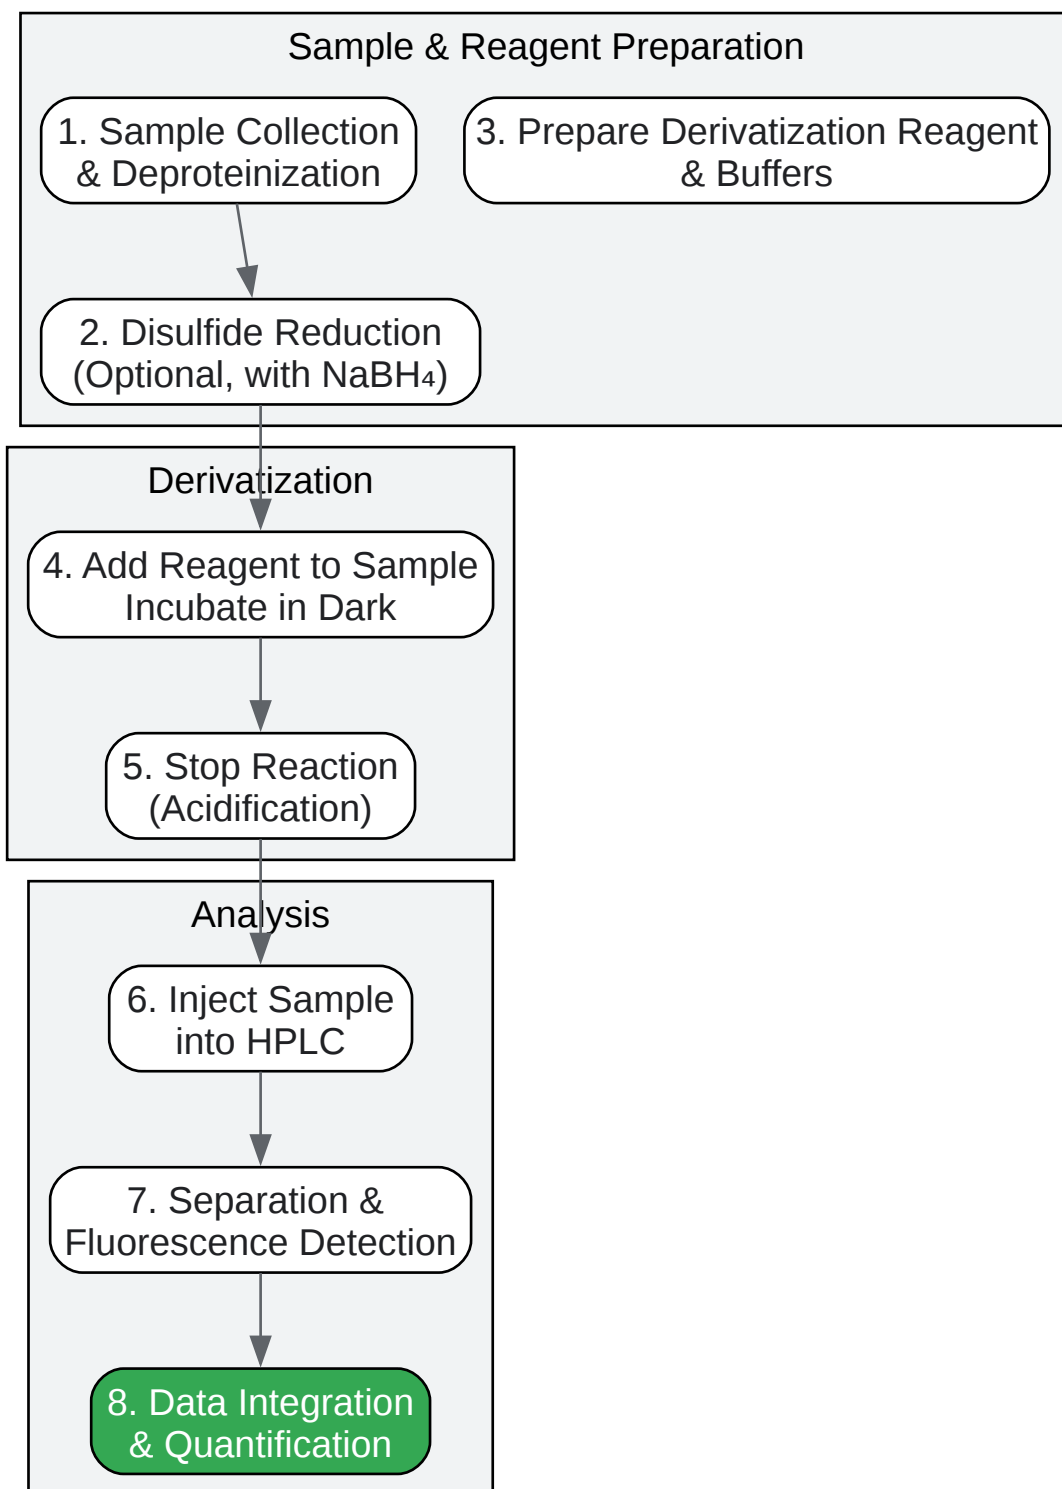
Sample & Reagent Preparation

1. Sample Collection & Deproteinization

3. Prepare Derivatization Reagent & Buffers

2. Disulfide Reduction (Optional, with $NaBH_4$)

Derivatization

4. Add Reagent to Sample Incubate in Dark

5. Stop Reaction (Acidification)

Analysis

6. Inject Sample into HPLC

7. Separation & Fluorescence Detection

8. Data Integration & Quantification